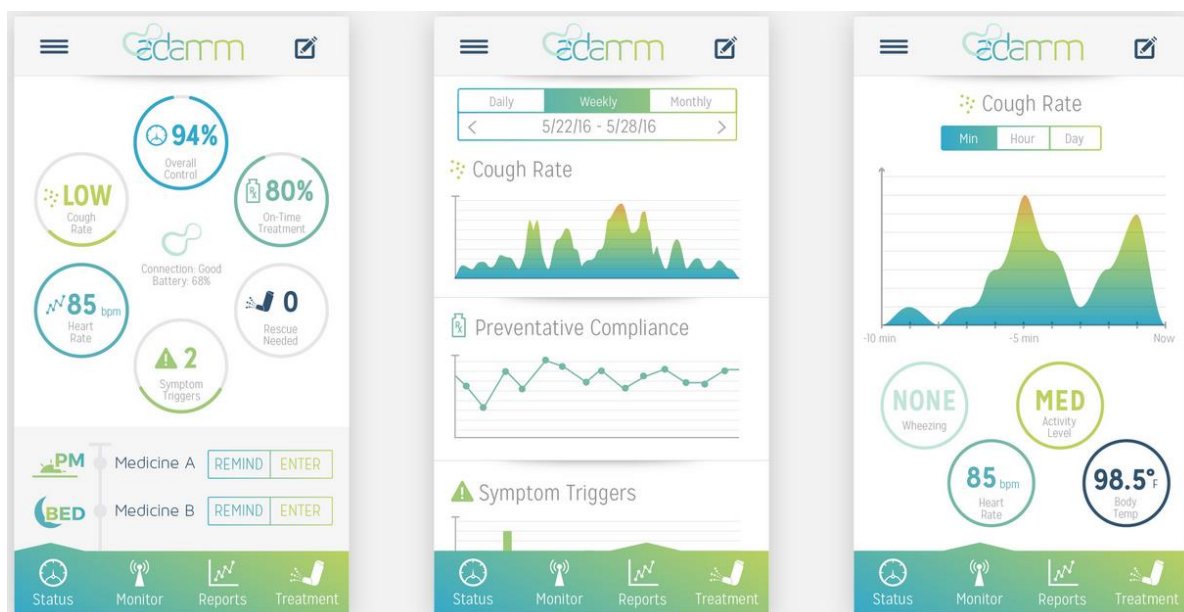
adamm

94%
Overall Control

LOW
Cough Rate

80%
On-Time Treatment

Connection: Good
Battery: 68%

85 bpm
Heart Rate

0
Rescue Needed

2
Symptom Triggers

PM Medicine A REMIND ENTER

BED Medicine B REMIND ENTER

Status Monitor Reports Treatment

adamm

| Daily | Weekly | Monthly |
|---|---|---|

< 5/22/16 - 5/28/16 >

Cough Rate

Preventative Compliance

Symptom Triggers

Status Monitor Reports Treatment

adamm

Cough Rate

| Min | Hour | Day |
|---|---|---|

-10 min -5 min Now

NONE
Wheezing

MED
Activity Level

85 bpm
Heart Rate

98.5°F
Body Temp

Status Monitor Reports Treatment